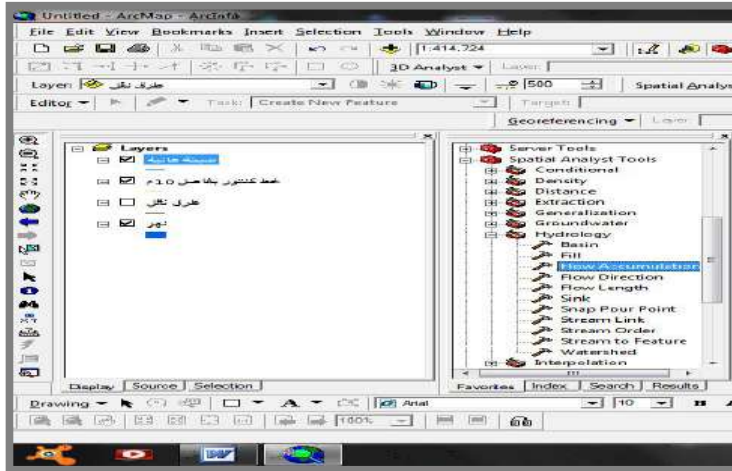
Untitled - ArcMap - ArcInfo

File Edit View Bookmarks Insert Selection Tools Window Help

1:414,724

3D Analyst ▾ Layer:

Layer: طرق نقل

500

Spatial Analyst

Editor ▾ Task: Create New Feature Target:

Georeferencing ▾ Layer:

Layers
شبكة مائية
خط كنتور بفاصل ١٠م
طرق نقل
نهر

Server Tools
Spatial Analyst Tools
Conditional
Density
Distance
Extraction
Generalization
Groundwater
Hydrology
Basin
Fill
Flow Accumulation
Flow Direction
Flow Length
Sink
Snap Pour Point
Stream Link
Stream Order
Stream to Feature
Watershed
Interpolation

Display Source Selection

Favorites Index Search Results

Drawing ▾ A ▾ Arial 10 ▾

100%